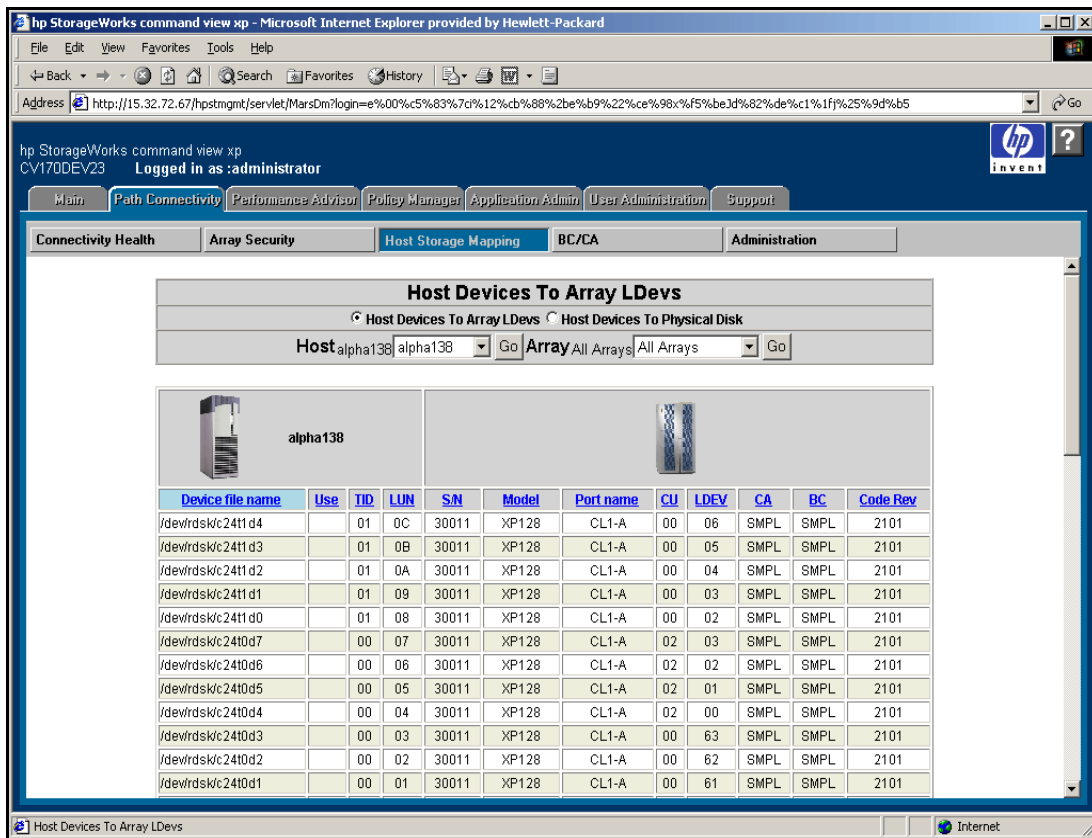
hp StorageWorks command view xp - Microsoft Internet Explorer provided by Hewlett-Packard

File Edit View Favorites Tools Help

Back Search Favorites History

Address http://15.32.72.67/hpstmgmt/servlet/MarsDm?login=e%00%c5%83%7ci%12%cb%88%2be%b9%22%ce%98x%f5%beJd%82%de%c1%1fj%25%9d%b5 Go

hp StorageWorks command view xp
CV170DEV23 Logged in as :administrator

invent

Main | Path Connectivity | Performance Advisor | Policy Manager | Application Admin | User Administration | Support

Connectivity Health | Array Security | Host Storage Mapping | BC/CA | Administration

Host Devices To Array LDevs

Host Devices To Array LDevs Host Devices To Physical Disk

Host alpha138 alpha138 Go Array All Arrays All Arrays Go

alpha138

| Device file name | Use | TID | LUN | S/N | Model | Port name | CU | LDEV | CA | BC | Code Rev |
|---|---|---|---|---|---|---|---|---|---|---|---|
| /dev/rdsk/c24t1d4 | | 01 | 0C | 30011 | XP128 | CL1-A | 00 | 06 | SMPL | SMPL | 2101 |
| /dev/rdsk/c24t1d3 | | 01 | 0B | 30011 | XP128 | CL1-A | 00 | 05 | SMPL | SMPL | 2101 |
| /dev/rdsk/c24t1d2 | | 01 | 0A | 30011 | XP128 | CL1-A | 00 | 04 | SMPL | SMPL | 2101 |
| /dev/rdsk/c24t1d1 | | 01 | 09 | 30011 | XP128 | CL1-A | 00 | 03 | SMPL | SMPL | 2101 |
| /dev/rdsk/c24t1d0 | | 01 | 08 | 30011 | XP128 | CL1-A | 00 | 02 | SMPL | SMPL | 2101 |
| /dev/rdsk/c24t0d7 | | 00 | 07 | 30011 | XP128 | CL1-A | 02 | 03 | SMPL | SMPL | 2101 |
| /dev/rdsk/c24t0d6 | | 00 | 06 | 30011 | XP128 | CL1-A | 02 | 02 | SMPL | SMPL | 2101 |
| /dev/rdsk/c24t0d5 | | 00 | 05 | 30011 | XP128 | CL1-A | 02 | 01 | SMPL | SMPL | 2101 |
| /dev/rdsk/c24t0d4 | | 00 | 04 | 30011 | XP128 | CL1-A | 02 | 00 | SMPL | SMPL | 2101 |
| /dev/rdsk/c24t0d3 | | 00 | 03 | 30011 | XP128 | CL1-A | 00 | 63 | SMPL | SMPL | 2101 |
| /dev/rdsk/c24t0d2 | | 00 | 02 | 30011 | XP128 | CL1-A | 00 | 62 | SMPL | SMPL | 2101 |
| /dev/rdsk/c24t0d1 | | 00 | 01 | 30011 | XP128 | CL1-A | 00 | 61 | SMPL | SMPL | 2101 |

Host Devices To Array LDevs Internet